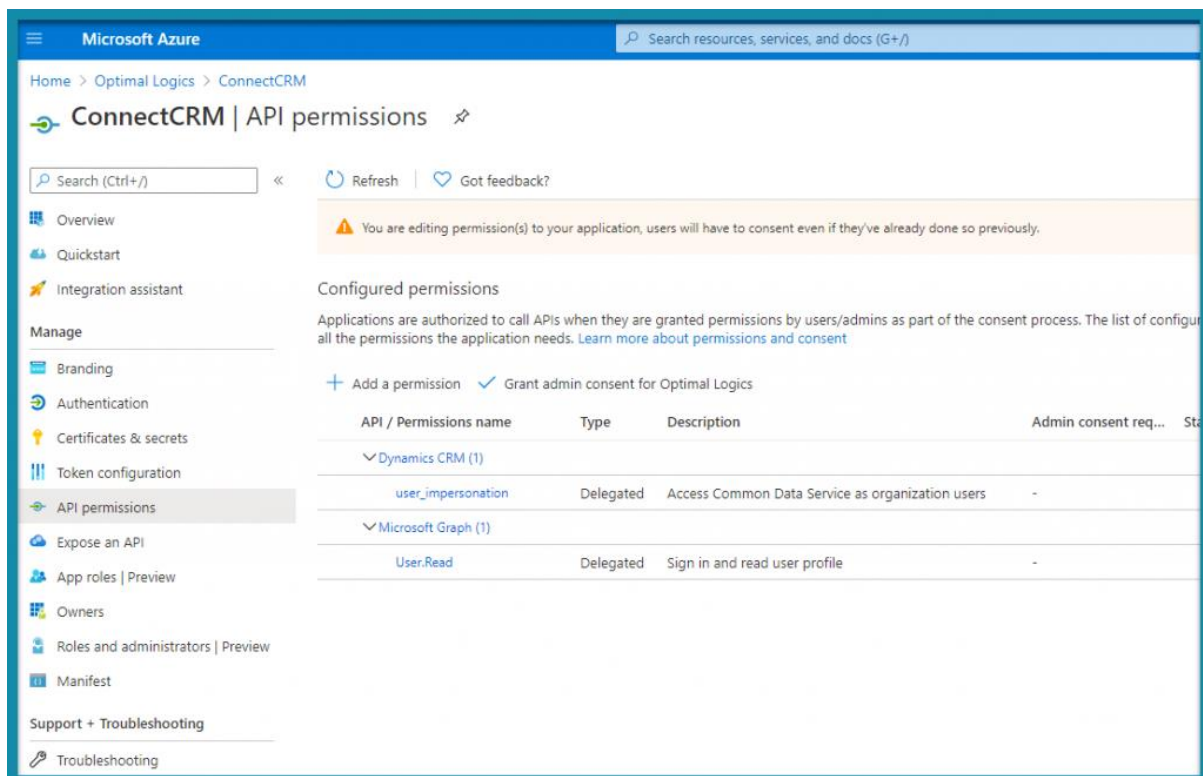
Microsoft Azure

Search resources, services, and docs (G+/)

Home > Optimal Logics > ConnectCRM

ConnectCRM | API permissions

Search (Ctrl+/)

«

Overview

Quickstart

Integration assistant

Manage

Branding

Authentication

Certificates & secrets

Token configuration

API permissions

Expose an API

App roles | Preview

Owners

Roles and administrators | Preview

Manifest

Support + Troubleshooting

Troubleshooting

Refresh | Got feedback?

You are editing permission(s) to your application, users will have to consent even if they've already done so previously.

Configured permissions

Applications are authorized to call APIs when they are granted permissions by users/admins as part of the consent process. The list of configu all the permissions the application needs. Learn more about permissions and consent

+ Add a permission ✓ Grant admin consent for Optimal Logics

| API / Permissions name | Type | Description | Admin consent req... | St |
|---|---|---|---|---|
| ∨ Dynamics CRM (1) | | | | |
| user_impersonation | Delegated | Access Common Data Service as organization users | - | |
| ∨ Microsoft Graph (1) | | | | |
| User.Read | Delegated | Sign in and read user profile | - | |